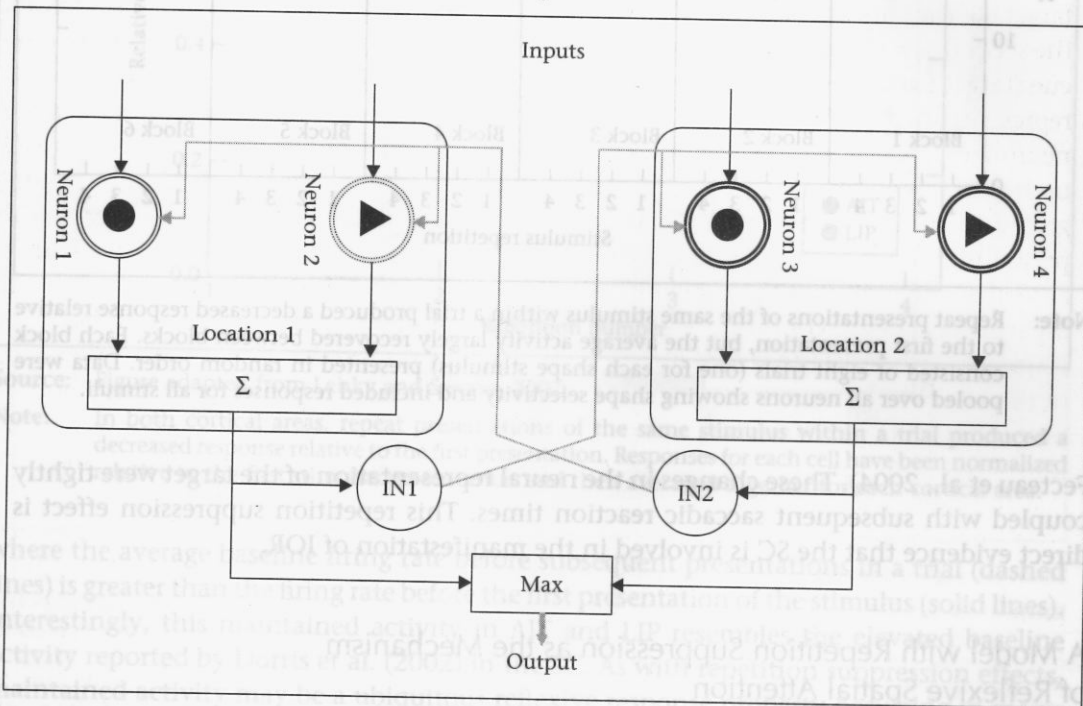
Inputs

Neuron 1

Neuron 2

Location 1

$\Sigma$

Neuron 3

Neuron 4

Location 2

$\Sigma$

IN1

IN2

Max

Output

Note: Repeat presentations of the same stimulus within a trial produced a decreased response relative to the first presentation, but the average activity largely recovered between blocks. Each block consisted of eight trials (one for each shape stimulus) presented in random order. Data were pooled over all neurons showing shape selectivity and included responses for all stimuli.

Fectau et al., 2004). These changes in the neural representation of the target were tightly coupled with subsequent saccadic reaction times. This repetition suppression effect is direct evidence that the SC is involved in the manifestation of IOR.

A Model with Repetition Suppression as the Mechanism for Reflexive Spatial Attention